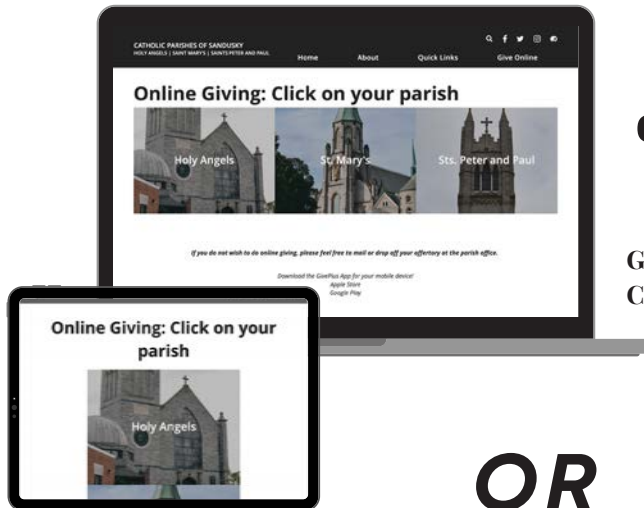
CATHOLIC PARISHES OF SANDUSKY
HOLY ANGELS | SAINT MARY'S | SAINTS PETER AND PAUL

Home About Quick Links Give Online

Online Giving: Click on your parish

Holy Angels St. Mary's Sts. Peter and Paul

If you do not wish to do online giving, please feel free to mail or drop off your offertory at the parish office.

Download the GivePlus App for your mobile device!
Apple Store
Google Play

Online Giving: Click on your parish

Holy Angels

OR